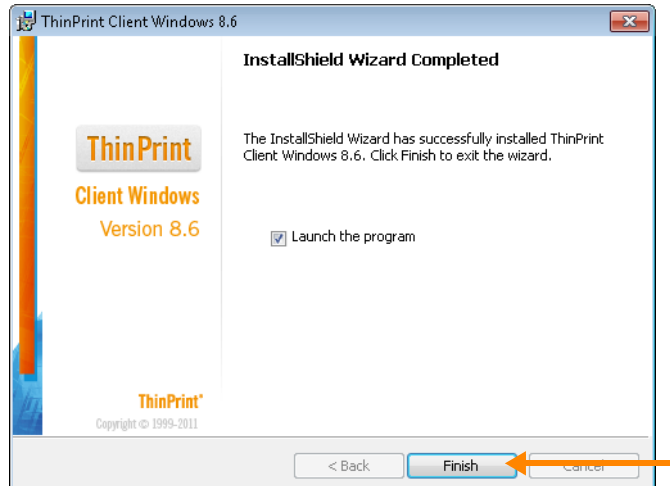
ThinPrint Client Windows 8.6

ThinPrint

Client Windows

Version 8.6

ThinPrint®

Copyright © 1999-2011

InstallShield Wizard Completed

The InstallShield Wizard has successfully installed ThinPrint Client Windows 8.6. Click Finish to exit the wizard.

Launch the program

< Back

Finish

Cancel